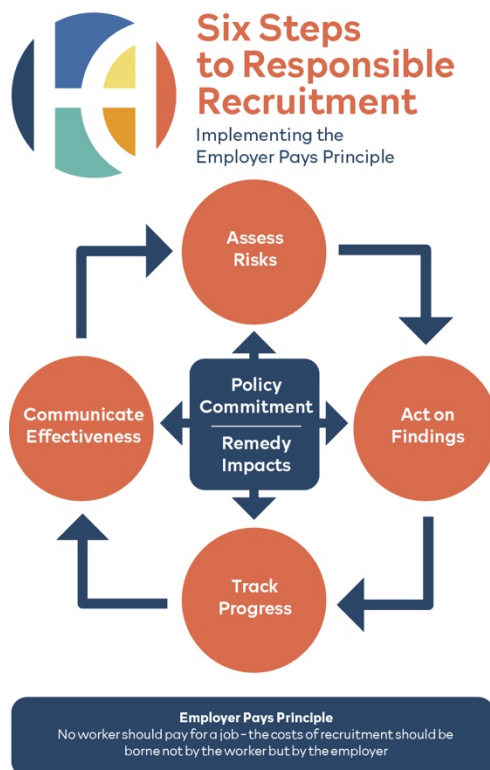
Six Steps to Responsible Recruitment

Implementing the Employer Pays Principle

Assess Risks

Act on Findings

Track Progress

Communicate Effectiveness

Policy Commitment

Remedy Impacts

Employer Pays Principle

No worker should pay for a job - the costs of recruitment should be borne not by the worker but by the employer